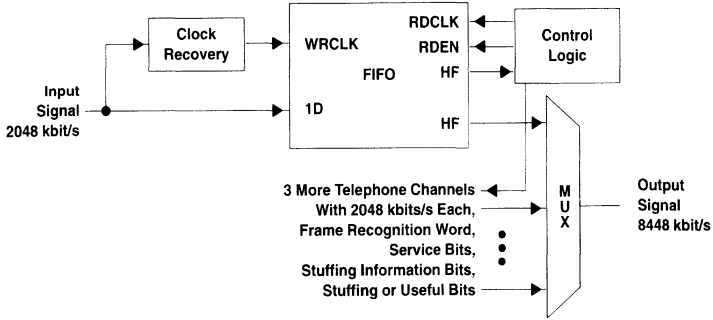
Clock Recovery

WRCLK

FIFO

1D

RDCLK

RDEN

HF

HF

Control Logic

Input Signal 2048 kbit/s

M U X

Output Signal 8448 kbit/s

3 More Telephone Channels With 2048 kbits/s Each, Frame Recognition Word, Service Bits, Stuffing Information Bits, Stuffing or Useful Bits